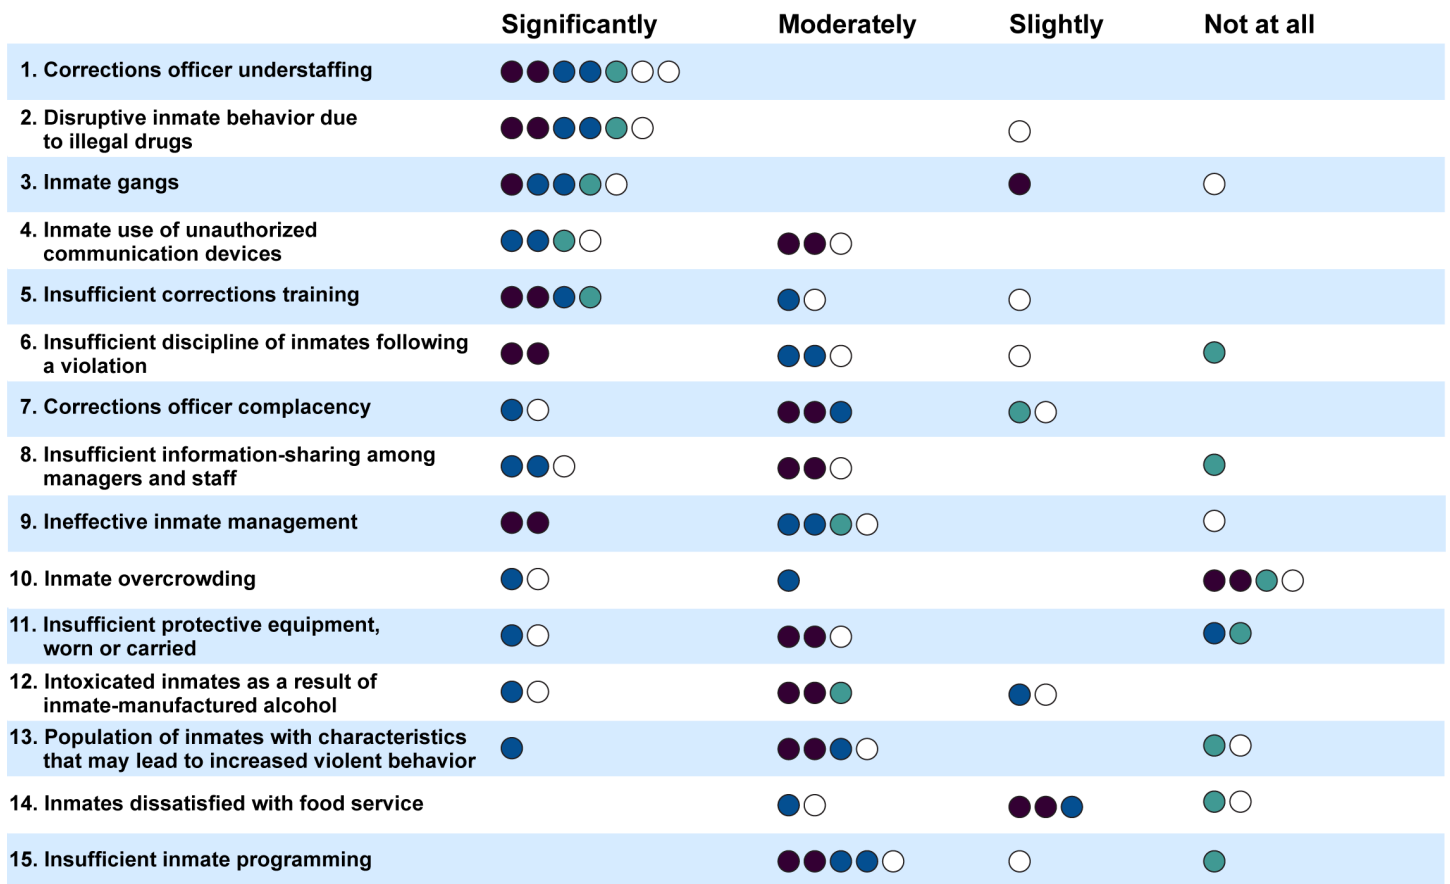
|  | Significantly | Moderately | Slightly | Not at all |
|---|---|---|---|---|
| 1. Corrections officer understaffing |  |  |  |  |
| 2. Disruptive inmate behavior due to illegal drugs |  |  |  |  |
| 3. Inmate gangs |  |  |  |  |
| 4. Inmate use of unauthorized communication devices |  |  |  |  |
| 5. Insufficient corrections training |  |  |  |  |
| 6. Insufficient discipline of inmates following a violation |  |  |  |  |
| 7. Corrections officer complacency |  |  |  |  |
| 8. Insufficient information-sharing among managers and staff |  |  |  |  |
| 9. Ineffective inmate management |  |  |  |  |
| 10. Inmate overcrowding |  |  |  |  |
| 11. Insufficient protective equipment, worn or carried |  |  |  |  |
| 12. Intoxicated inmates as a result of inmate-manufactured alcohol |  |  |  |  |
| 13. Population of inmates with characteristics that may lead to increased violent behavior |  |  |  |  |
| 14. Inmates dissatisfied with food service |  |  |  |  |
| 15. Insufficient inmate programming |  |  |  |  |